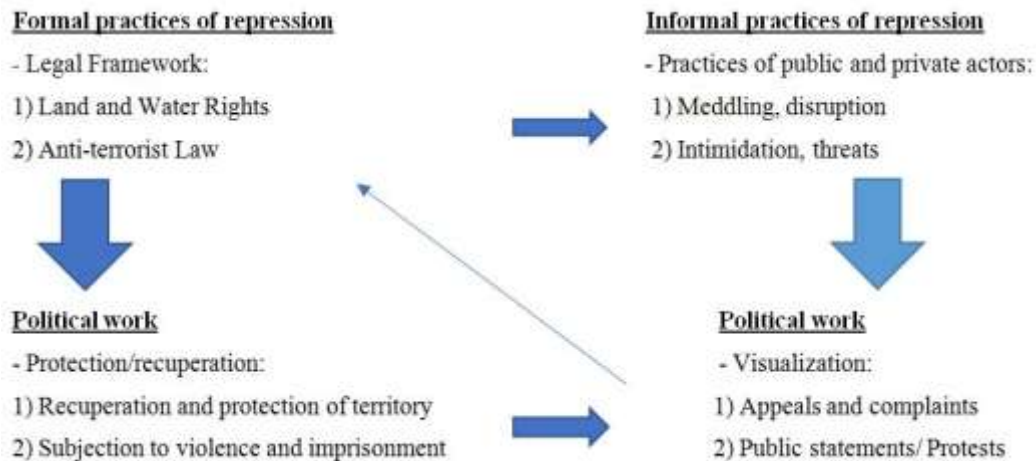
Formal practices of repression
- Legal Framework:
1) Land and Water Rights
2) Anti-terrorist Law

Informal practices of repression
- Practices of public and private actors:
1) Meddling, disruption
2) Intimidation, threats

Political work
- Protection/recuperation:
1) Recuperation and protection of territory
2) Subjection to violence and imprisonment

Political work
- Visualization:
1) Appeals and complaints
2) Public statements/ Protests